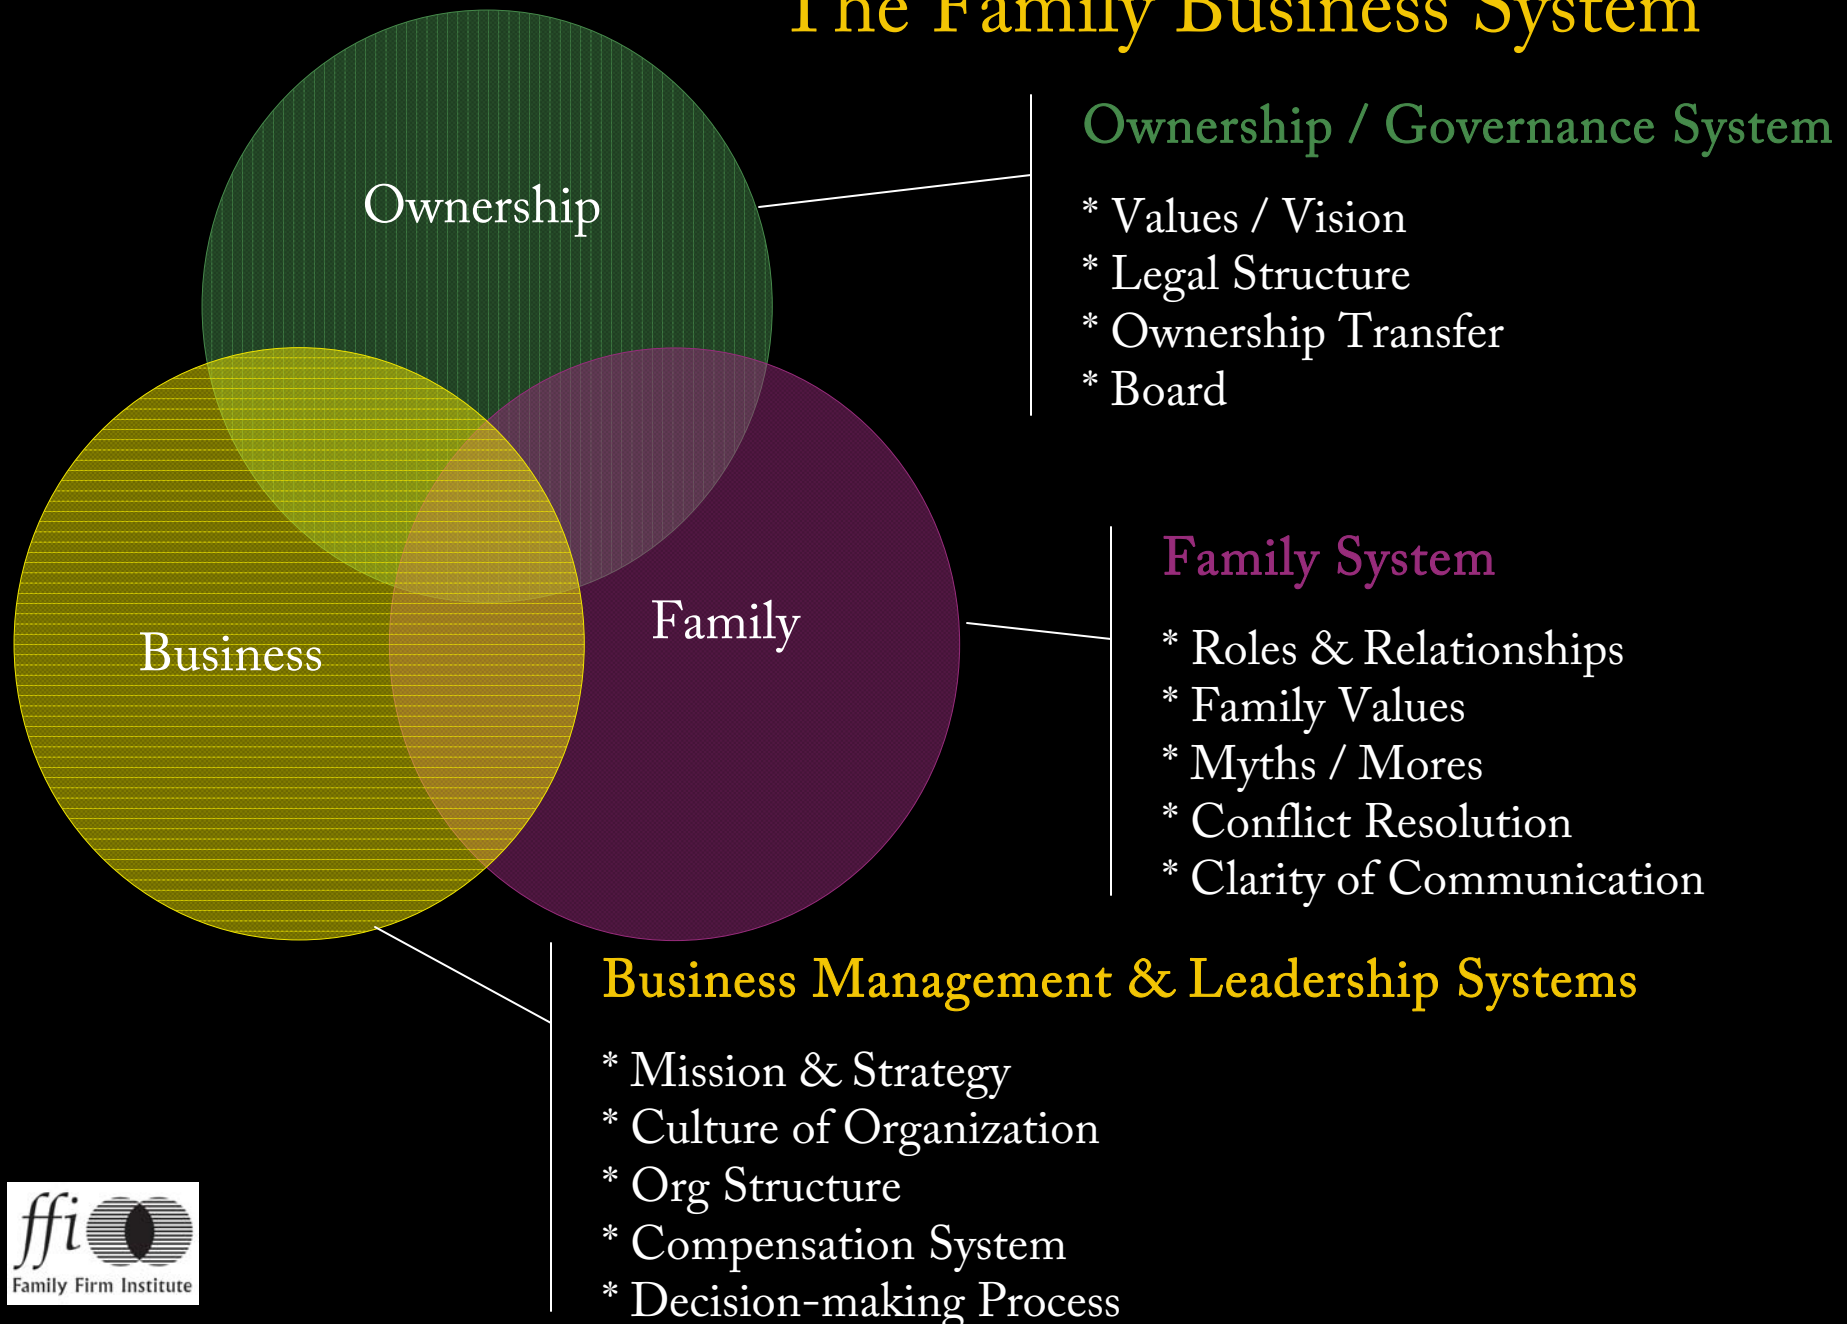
The Family Business System

Ownership

Business

Family

Ownership / Governance System

* Values / Vision
* Legal Structure
* Ownership Transfer
* Board

Family System

* Roles & Relationships
* Family Values
* Myths / Mores
* Conflict Resolution
* Clarity of Communication

Business Management & Leadership Systems

* Mission & Strategy
* Culture of Organization
* Org Structure
* Compensation System
* Decision-making Process

ffi
Family Firm Institute